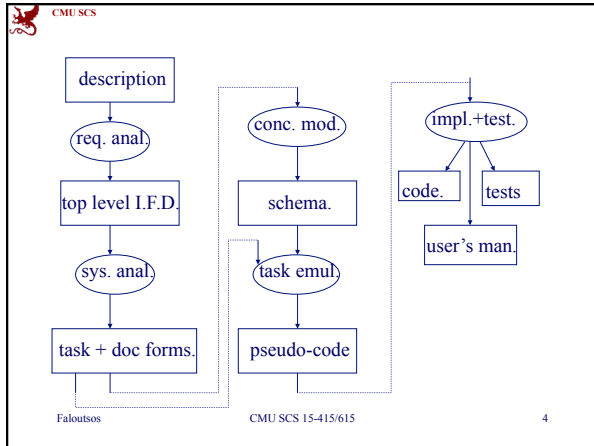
CMU SCS

description

req. anal.

top level I.F.D.

sys. anal.

task + doc forms.

conc. mod.

schema.

task emul.

pseudo-code

impl.+test.

code.

tests

user's man.

Faloutsos

CMU SCS 15-415/615

4